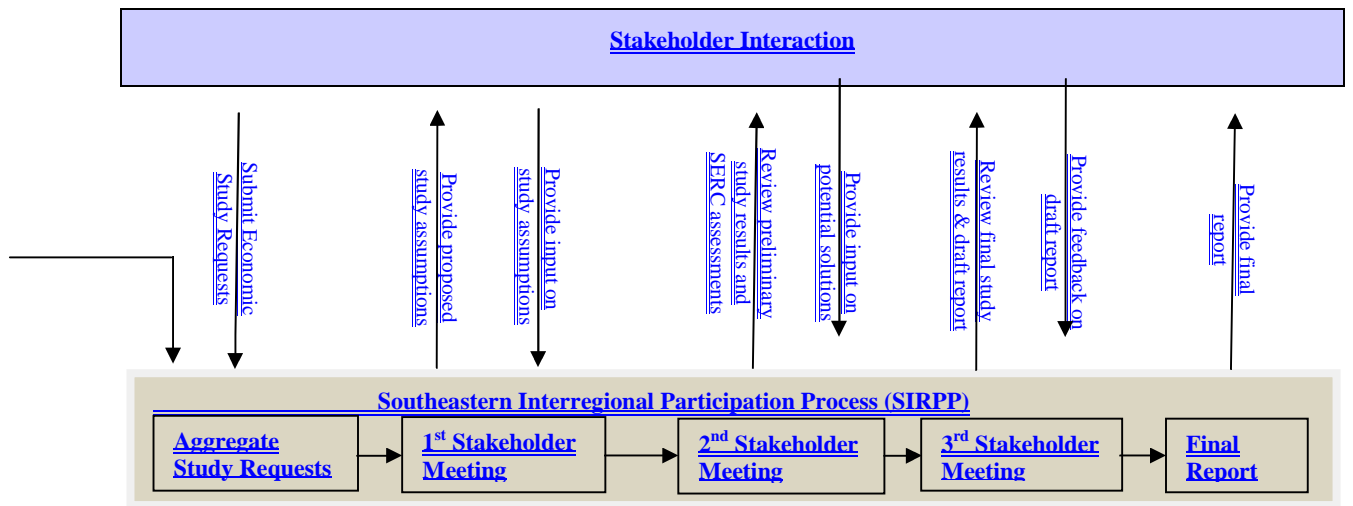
Stakeholder Interaction

Submit Economic Study Requests

Provide proposed study assumptions

Provide input on study assumptions

Review preliminary study results and SERC assessments

Provide input on potential solutions

Review final study results & draft report

Provide feedback on draft report

Provide final report

Southeastern Interregional Participation Process (SIRPP)

Aggregate Study Requests

1$^{st}$ Stakeholder Meeting

2$^{nd}$ Stakeholder Meeting

3$^{rd}$ Stakeholder Meeting

Final Report